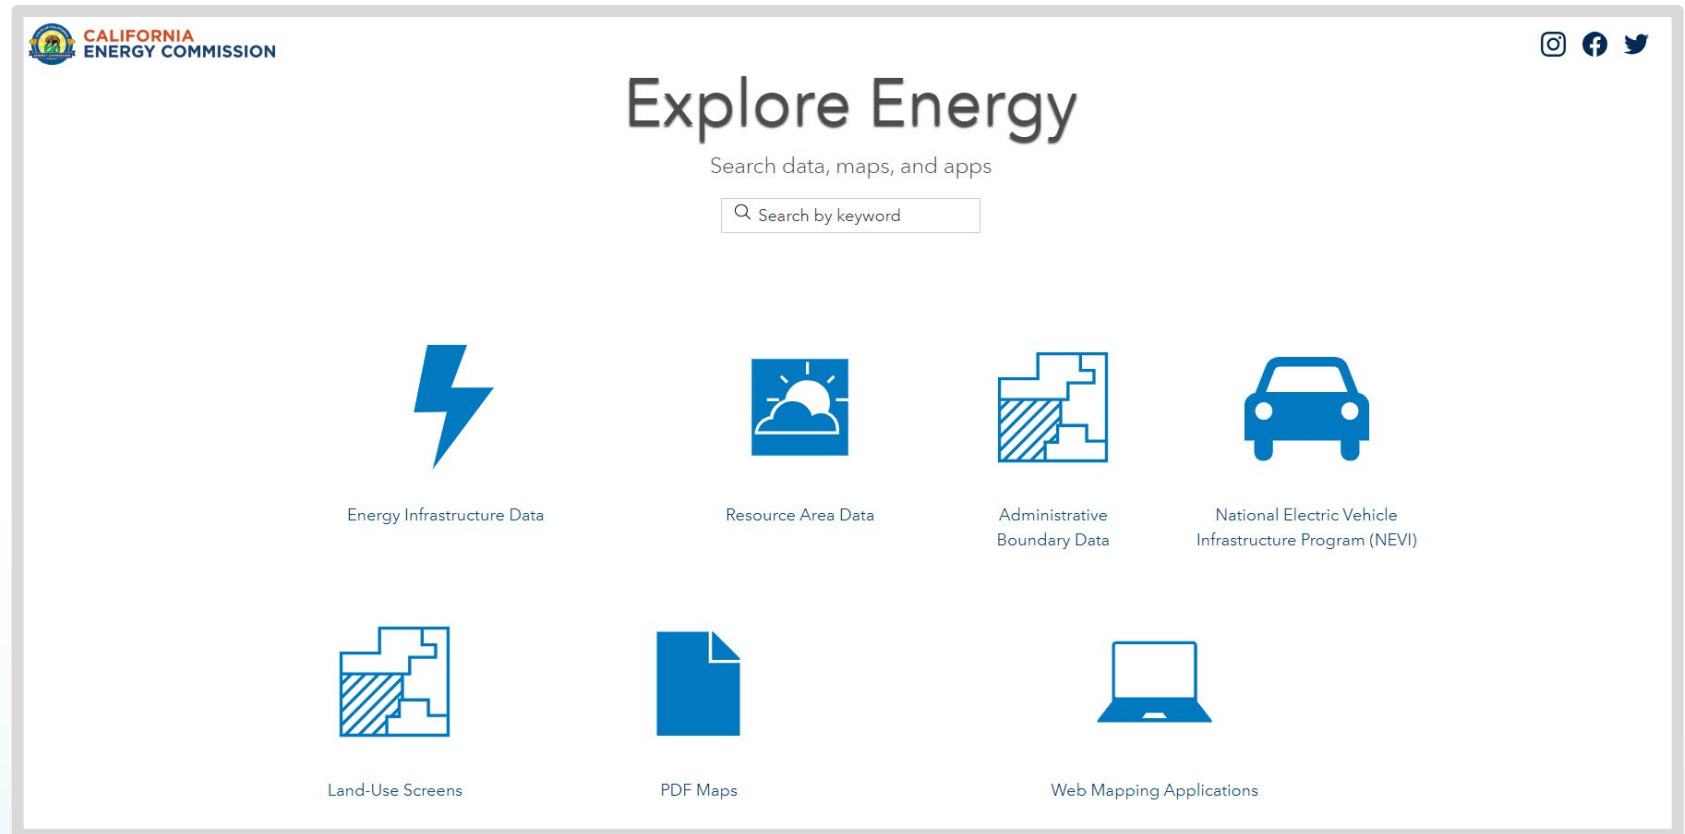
CALIFORNIA ENERGY COMMISSION

Explore Energy

Search data, maps, and apps

Search by keyword

Energy Infrastructure Data

Resource Area Data

Administrative Boundary Data

National Electric Vehicle Infrastructure Program (NEVI)

Land-Use Screens

PDF Maps

Web Mapping Applications